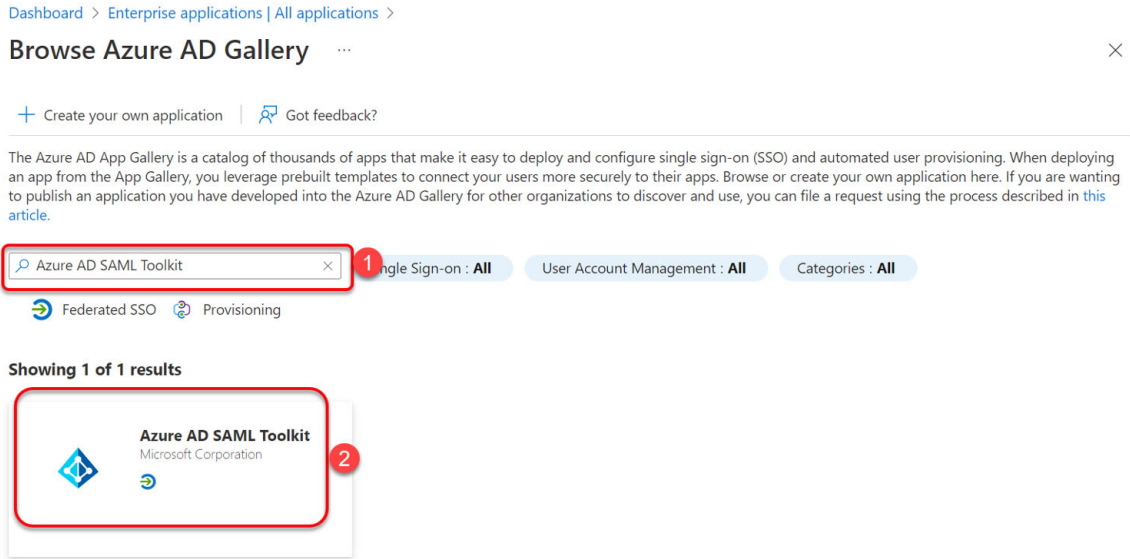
Dashboard > Enterprise applications | All applications >

Browse Azure AD Gallery ...

×

+ Create your own application | Got feedback?

The Azure AD App Gallery is a catalog of thousands of apps that make it easy to deploy and configure single sign-on (SSO) and automated user provisioning. When deploying an app from the App Gallery, you leverage prebuilt templates to connect your users more securely to their apps. Browse or create your own application here. If you are wanting to publish an application you have developed into the Azure AD Gallery for other organizations to discover and use, you can file a request using the process described in this article.

Azure AD SAML Toolkit ×

1

ngle Sign-on : All

User Account Management : All

Categories : All

Federated SSO Provisioning

Showing 1 of 1 results

Azure AD SAML Toolkit
Microsoft Corporation

2